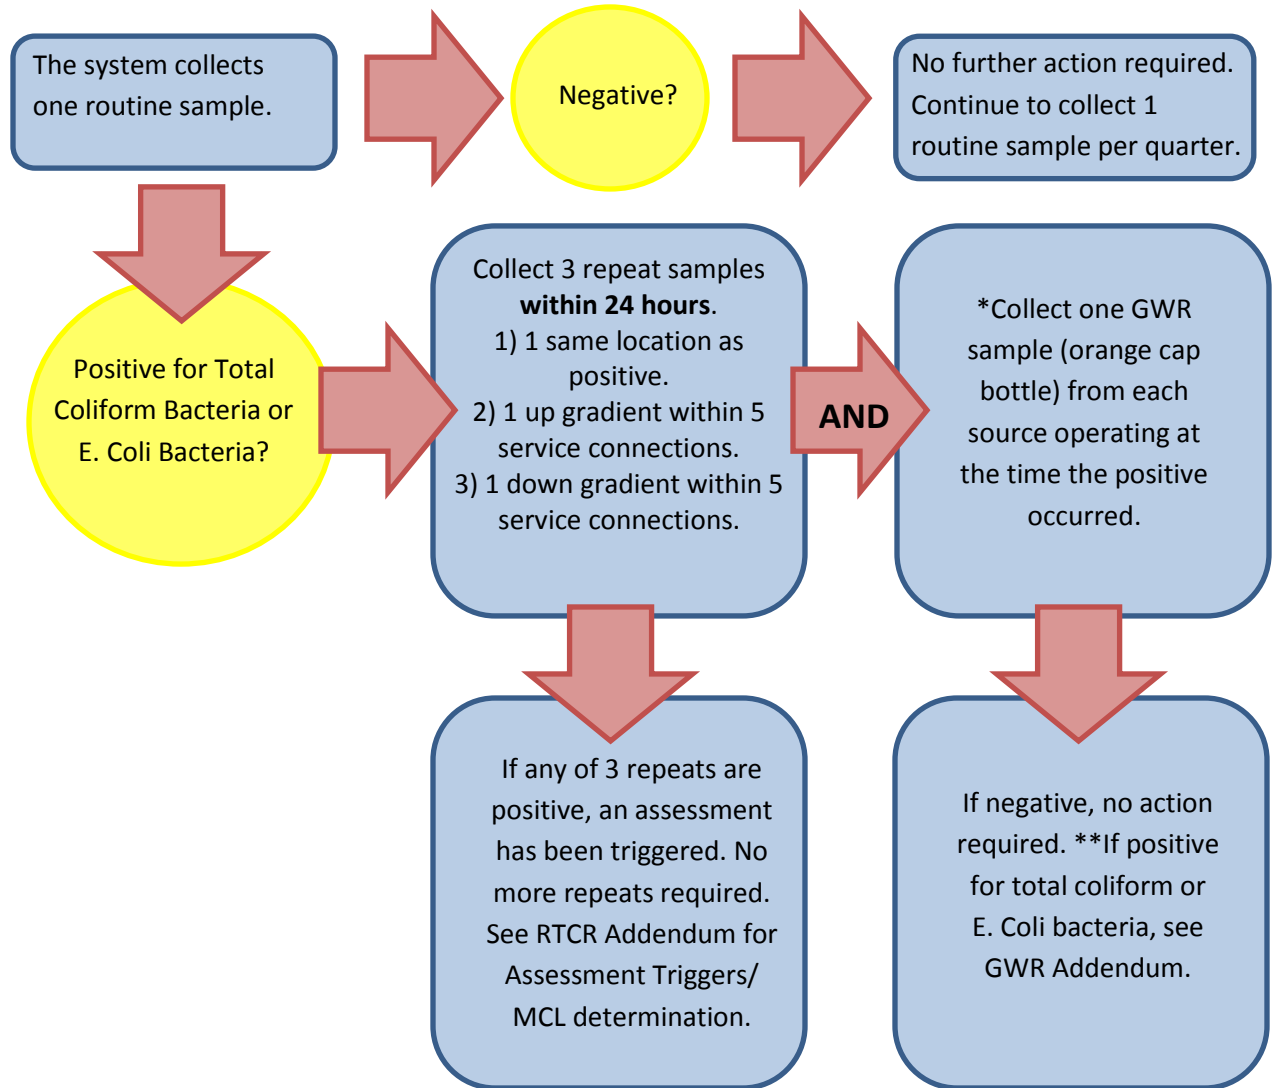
The system collects one routine sample.

Negative?

No further action required. Continue to collect 1 routine sample per quarter.

Positive for Total Coliform Bacteria or E. Coli Bacteria?

Collect 3 repeat samples **within 24 hours**.
1) 1 same location as positive.
2) 1 up gradient within 5 service connections.
3) 1 down gradient within 5 service connections.

AND

*Collect one GWR sample (orange cap bottle) from each source operating at the time the positive occurred.

If any of 3 repeats are positive, an assessment has been triggered. No more repeats required. See RTCR Addendum for Assessment Triggers/ MCL determination.

If negative, no action required. **If positive for total coliform or E. Coli bacteria, see GWR Addendum.